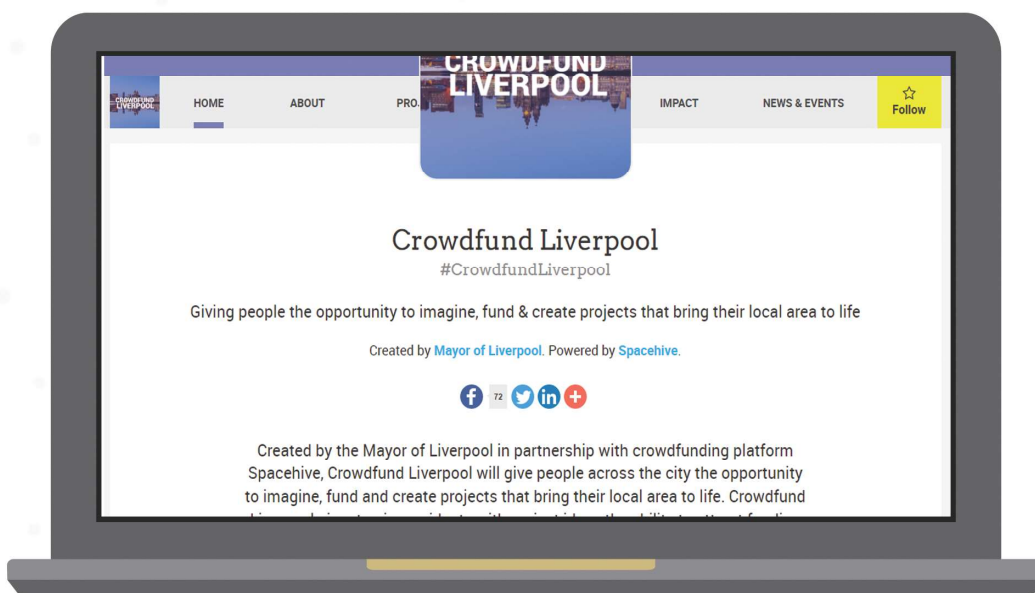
CROWDFUND LIVERPOOL

CROWDFUND LIVERPOOL

HOME ABOUT PRO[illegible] IMPACT NEWS & EVENTS ☆ Follow

Crowdfund Liverpool

#CrowdfundLiverpool

Giving people the opportunity to imagine, fund & create projects that bring their local area to life

Created by Mayor of Liverpool. Powered by Spacehive.

72

Created by the Mayor of Liverpool in partnership with crowdfunding platform Spacehive, Crowdfund Liverpool will give people across the city the opportunity to imagine, fund and create projects that bring their local area to life. Crowdfund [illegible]